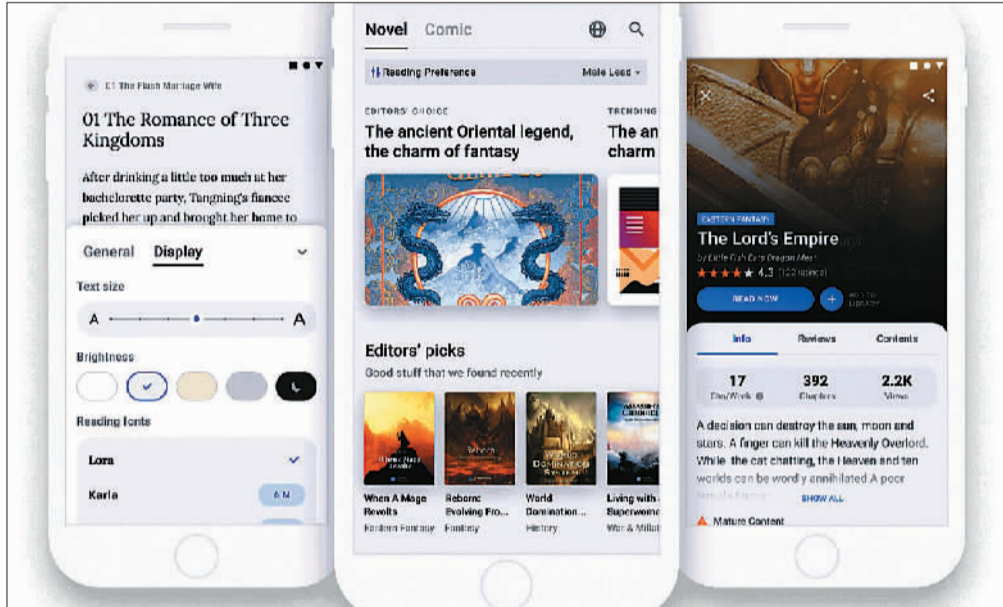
01 The Flash Marriage Wife

01 The Romance of Three Kingdoms

After drinking a little too much at her bachelorette party, Tangning's fiancee picked her up and brought her home to

General Display

Text size

A A

Brightness

Reading fonts

Lora

Karla

Novel Comic

Reading Preference Male Lead

EDITORS' CHOICE

The ancient Oriental legend, the charm of fantasy

TRENDING

The an charm

Editors' picks

Good stuff that we found recently

When A Mage Revolts
Eastern Fantasy

Reborn: Evolving Fro...
Fantasy

World Domination...
History

Living with Superwome
War & Milit

EASTERN FANTASY

The Lord's Empire

by Little Fish Eats Dragon Meat

4.3 (122 ratings)

READ NOW

ADD TO LIBRARY

Info Reviews Contents

17 Chs/Week

392 Chapters

2.2K Views

A decision can destroy the sun, moon and stars. A finger can kill the Heavenly Overlord. While the cat chatting, the Heaven and ten worlds can be wordly annihilated A poor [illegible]

SHOW ALL

Mature Content